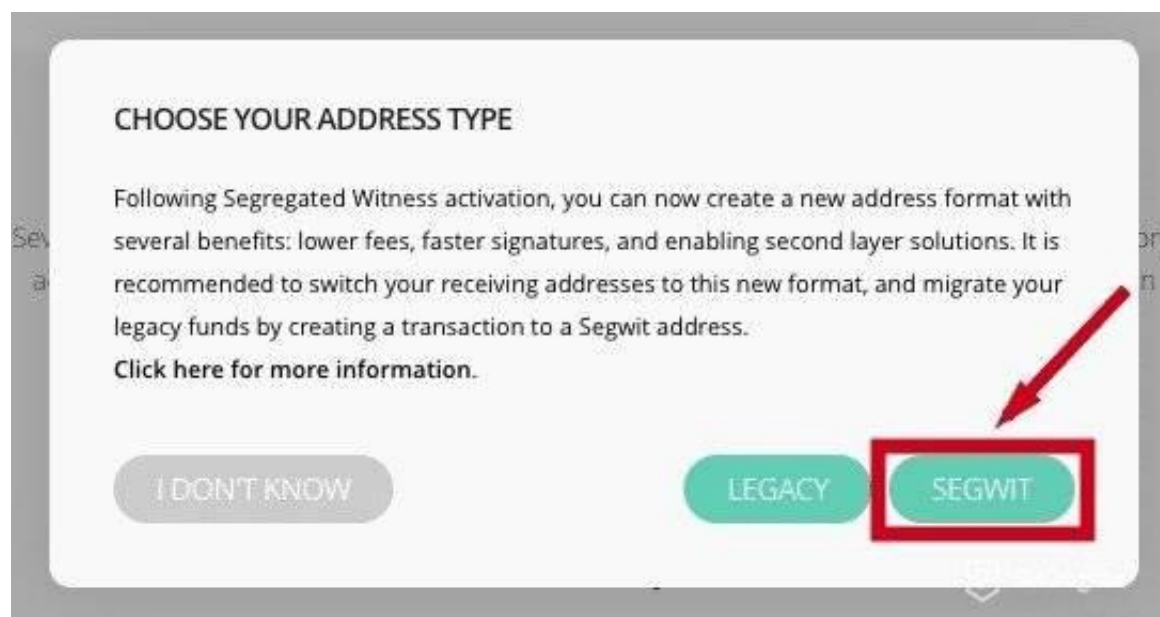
CHOOSE YOUR ADDRESS TYPE

Following Segregated Witness activation, you can now create a new address format with several benefits: lower fees, faster signatures, and enabling second layer solutions. It is recommended to switch your receiving addresses to this new format, and migrate your legacy funds by creating a transaction to a Segwit address.
Click here for more information.

I DON'T KNOW

LEGACY

SEGWIT